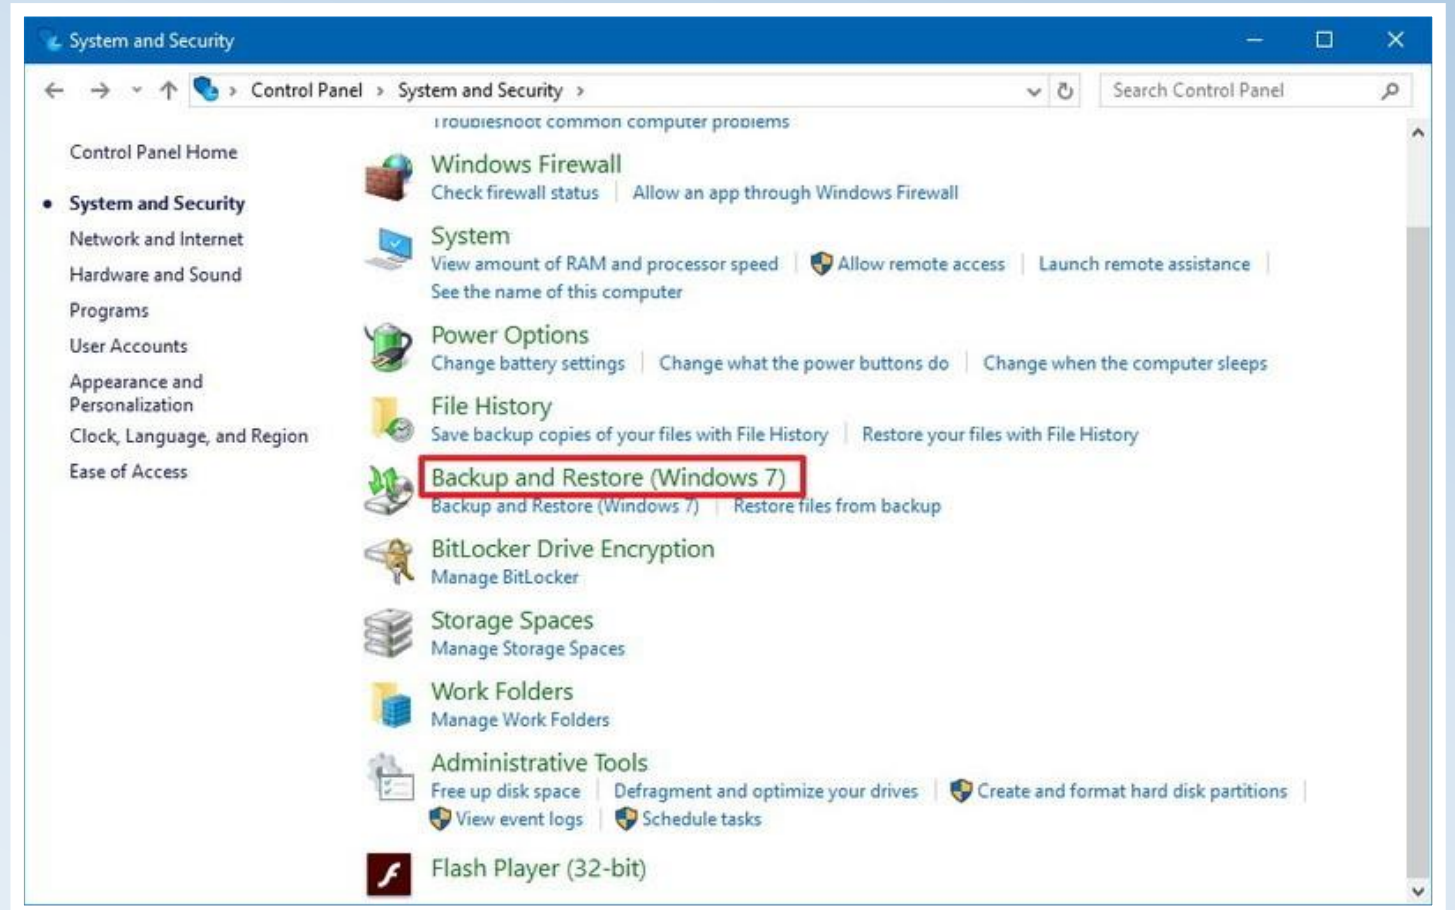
System and Security

Control Panel > System and Security >

Search Control Panel

Control Panel Home

System and Security

Network and Internet

Hardware and Sound

Programs

User Accounts

Appearance and Personalization

Clock, Language, and Region

Ease of Access

Troubleshoot common computer problems

Windows Firewall
Check firewall status | Allow an app through Windows Firewall

System
View amount of RAM and processor speed | Allow remote access | Launch remote assistance | See the name of this computer

Power Options
Change battery settings | Change what the power buttons do | Change when the computer sleeps

File History
Save backup copies of your files with File History | Restore your files with File History

Backup and Restore (Windows 7)
Backup and Restore (Windows 7) | Restore files from backup

BitLocker Drive Encryption
Manage BitLocker

Storage Spaces
Manage Storage Spaces

Work Folders
Manage Work Folders

Administrative Tools
Free up disk space | Defragment and optimize your drives | Create and format hard disk partitions | View event logs | Schedule tasks

Flash Player (32-bit)